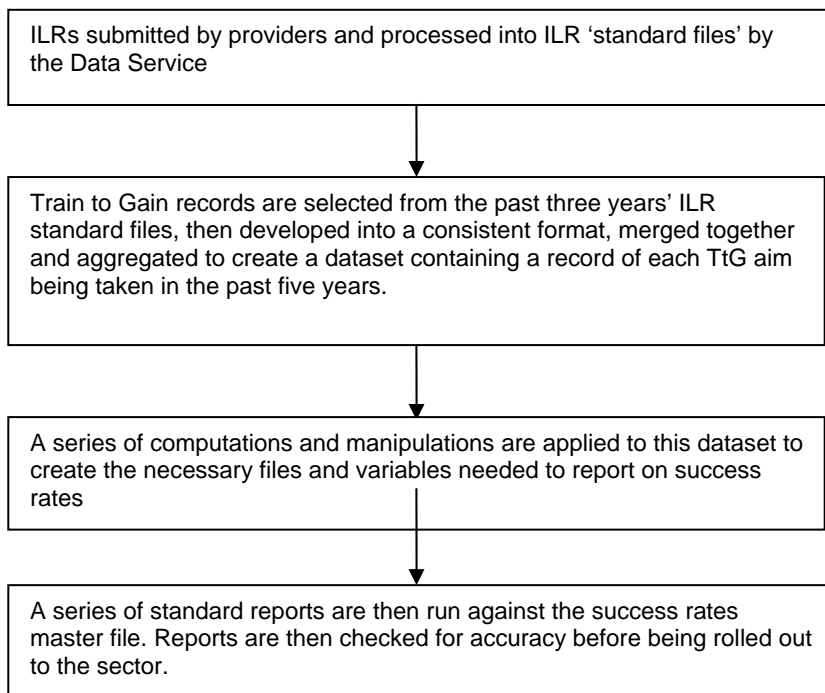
ILRs submitted by providers and processed into ILR ‘standard files’ by the Data Service

Train to Gain records are selected from the past three years’ ILR standard files, then developed into a consistent format, merged together and aggregated to create a dataset containing a record of each TtG aim being taken in the past five years.

A series of computations and manipulations are applied to this dataset to create the necessary files and variables needed to report on success rates

A series of standard reports are then run against the success rates master file. Reports are then checked for accuracy before being rolled out to the sector.